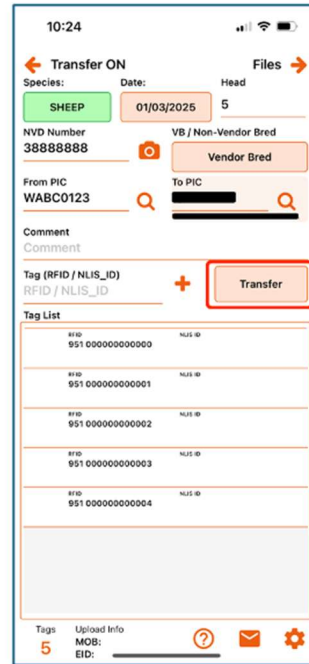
10:24

Transfer ON

Files

Species:
SHEEP

Date:
01/03/2025

Head
5

NVD Number
38888888

VB / Non-Vendor Bred
Vendor Bred

From PIC
WABC0123

To PIC
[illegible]

Comment
Comment

Tag (RFID / NLIS_ID)
RFID / NLIS_ID

Transfer

Tag List

| RFID | NLIS ID |
|---|---|
| 951 000000000000 | |
| 951 000000000001 | |
| 951 000000000002 | |
| 951 000000000003 | |
| 951 000000000004 | |

Tags
5

Upload Info
MOB:
EID: